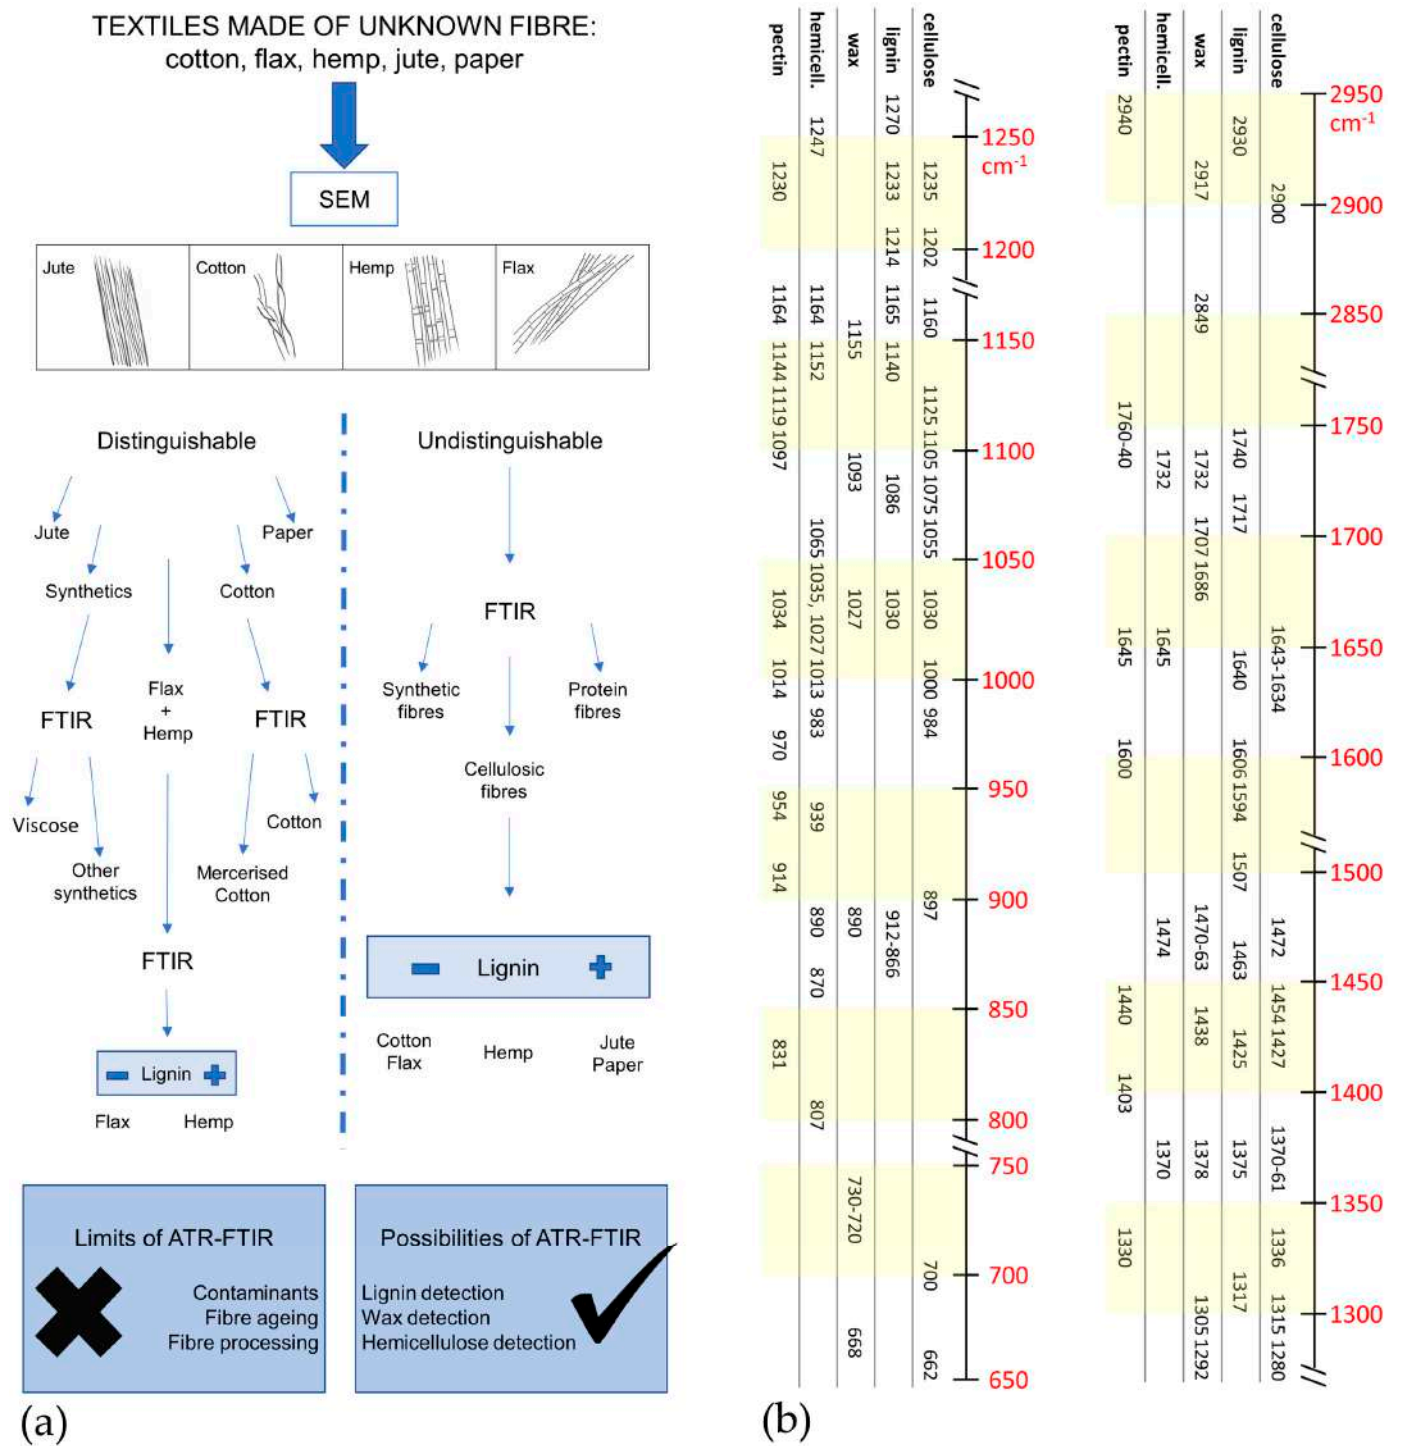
TEXTILES MADE OF UNKNOWN FIBRE:
cotton, flax, hemp, jute, paper

SEM

| Jute | Cotton | Hemp | Flax |
|---|---|---|---|

Distinguishable

Jute
Paper
Synthetics
Cotton
FTIR
Flax + Hemp
FTIR
Viscose
Other synthetics
Cotton
Mercerised Cotton
FTIR
Lignin
Flax
Hemp

Undistinguishable

FTIR
Synthetic fibres
Protein fibres
Cellulosic fibres
Lignin
Cotton Flax
Hemp
Jute Paper

Limits of ATR-FTIR
Contaminants
Fibre ageing
Fibre processing

Possibilities of ATR-FTIR
Lignin detection
Wax detection
Hemicellulose detection

(a)

cellulose
lignin
wax
hemicell.
pectin

1250 cm$^{-1}$
1200
1150
1100
1050
1000
950
900
850
800
750
700
650

cellulose: 1235 1202 1160 1125 1105 1075 1055 1030 1000 984 897 700 662
lignin: 1270 1233 1214 1165 1140 1086 1030 912-866
wax: 1155 1093 1027 890 730-720 668
hemicell.: 1247 1164 1152 1065 1035, 1027 1013 983 939 890 870 807
pectin: 1230 1164 1144 1119 1097 1034 1014 970 954 914 831

2950 cm$^{-1}$
2900
2850
1750
1700
1650
1600
1500
1450
1400
1350
1300

cellulose: 2900 1643-1634 1472 1454 1427 1370-61 1336 1315 1280
lignin: 2930 1740 1717 1640 1606 1594 1507 1463 1425 1375 1317
wax: 2917 2849 1732 1707 1686 1470-63 1438 1378 1305 1292
hemicell.: 1732 1645 1474 1370
pectin: 2940 1760-40 1645 1600 1440 1403 1330

(b)